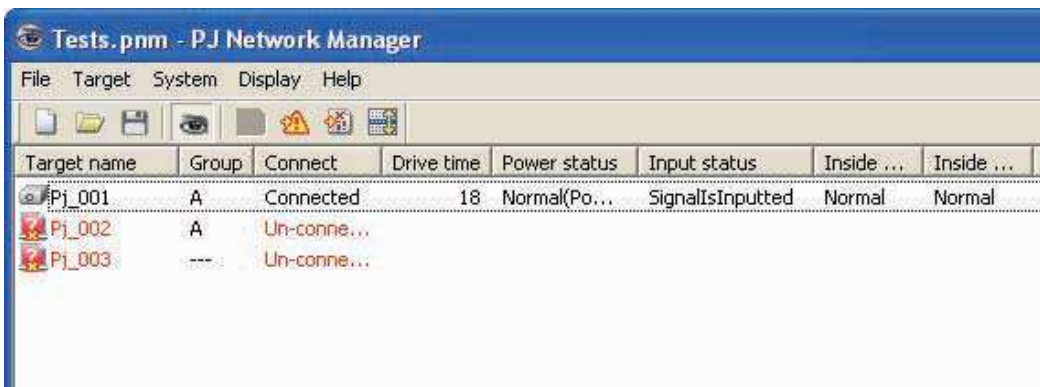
Tests.pnm - PJ Network Manager

File Target System Display Help

| Target name | Group | Connect | Drive time | Power status | Input status | Inside ... | Inside ... |
|---|---|---|---|---|---|---|---|
| Pj_001 | A | Connected | 18 | Normal(Po... | SignalIsInputted | Normal | Normal |
| Pj_002 | A | Un-conne... | | | | | |
| Pj_003 | --- | Un-conne... | | | | | |